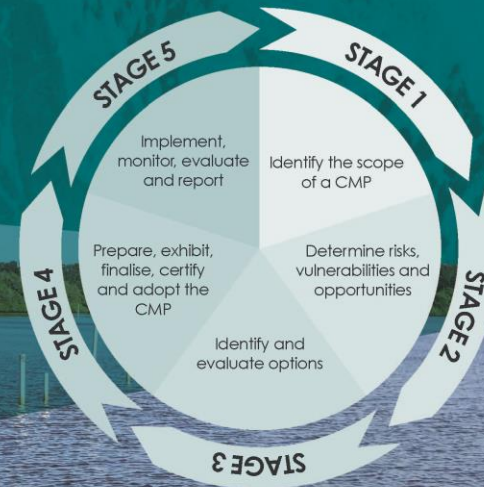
STAGE 5

STAGE 1

Implement, monitor, evaluate and report

Identify the scope of a CMP

Prepare, exhibit, finalise, certify and adopt the CMP

Determine risks, vulnerabilities and opportunities

STAGE 4

STAGE 2

Identify and evaluate options

STAGE 3